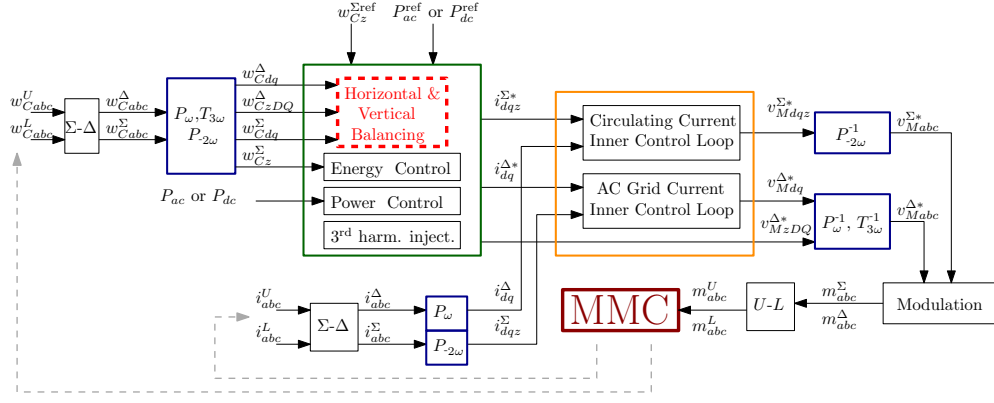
$w_{Cz}^{\Sigma\text{ref}}$ $P_{ac}^{\text{ref}}$ or $P_{dc}^{\text{ref}}$

$w_{Cabc}^{U}$
$w_{Cabc}^{L}$
Σ-Δ
$w_{Cabc}^{\Delta}$
$w_{Cabc}^{\Sigma}$
$P_{\omega}$,$T_{3\omega}$
$P_{\text{-}2\omega}$
$w_{Cdq}^{\Delta}$
$w_{CzDQ}^{\Delta}$
$w_{Cdq}^{\Sigma}$
$w_{Cz}^{\Sigma}$
Horizontal & Vertical Balancing
Energy Control
$P_{ac}$ or $P_{dc}$
Power Control
3rd harm. inject.
$i_{dqz}^{\Sigma*}$
$i_{dq}^{\Delta*}$
Circulating Current Inner Control Loop
AC Grid Current Inner Control Loop
$v_{Mdqz}^{\Sigma*}$
$P_{\text{-}2\omega}^{\text{-}1}$
$v_{Mabc}^{\Sigma*}$
$v_{Mdq}^{\Delta*}$
$v_{MzDQ}^{\Delta*}$
$P_{\omega}^{\text{-}1}$, $T_{3\omega}^{\text{-}1}$
$v_{Mabc}^{\Delta*}$
$i_{abc}^{U}$
$i_{abc}^{L}$
Σ-Δ
$i_{abc}^{\Delta}$
$i_{abc}^{\Sigma}$
$P_{\omega}$
$P_{\text{-}2\omega}$
$i_{dq}^{\Delta}$
$i_{dqz}^{\Sigma}$
MMC
$m_{abc}^{U}$
$m_{abc}^{L}$
U-L
$m_{abc}^{\Sigma}$
$m_{abc}^{\Delta}$
Modulation